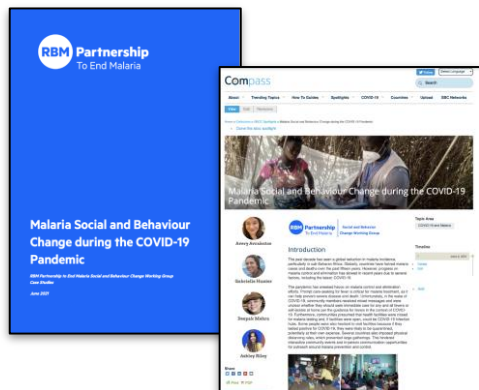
RBM Partnership
To End Malaria

Malaria Social and Behaviour Change during the COVID-19 Pandemic

RBM Partnership to End Malaria Social and Behaviour Change Working Group Case Studies

June 2021

Compass

Malaria Social and Behaviour Change during the COVID-19 Pandemic

RBM Partnership To End Malaria
Social and Behaviour Change Working Group

Introduction

Avery Avrakotos

Gabrielle Hunter

Deepali Mehra

Ashley Riley

Topic Area

Timeline

Share